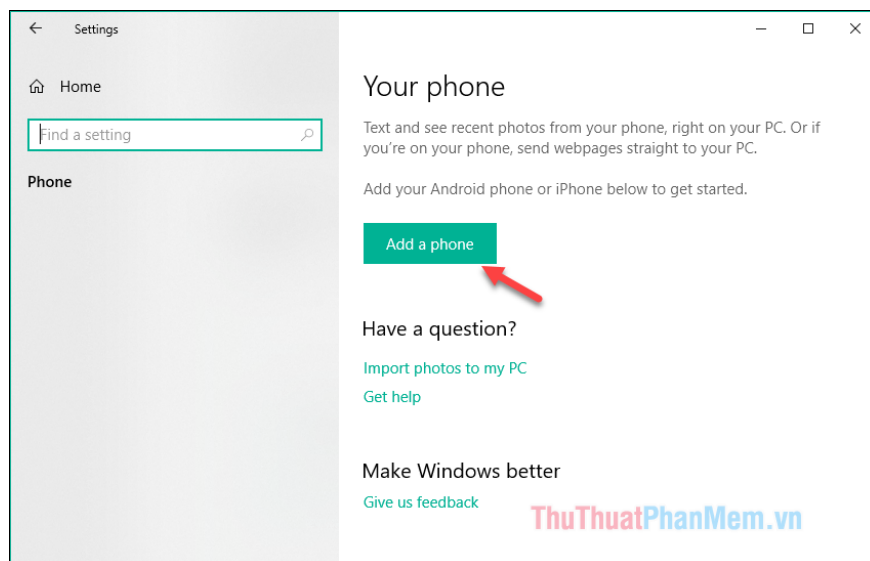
Settings

Home

Find a setting

Phone

Your phone

Text and see recent photos from your phone, right on your PC. Or if you're on your phone, send webpages straight to your PC.

Add your Android phone or iPhone below to get started.

Add a phone

Have a question?

Import photos to my PC

Get help

Make Windows better

Give us feedback

ThuThuatPhanMem.vn